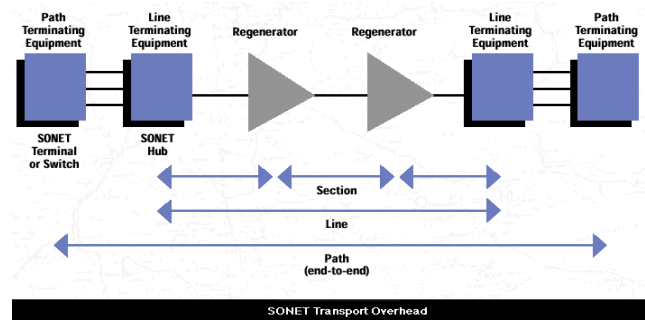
Path Terminating Equipment

Line Terminating Equipment

Regenerator

Regenerator

Line Terminating Equipment

Path Terminating Equipment

SONET Terminal or Switch

SONET Hub

Section

Line

Path (end-to-end)

SONET Transport Overhead